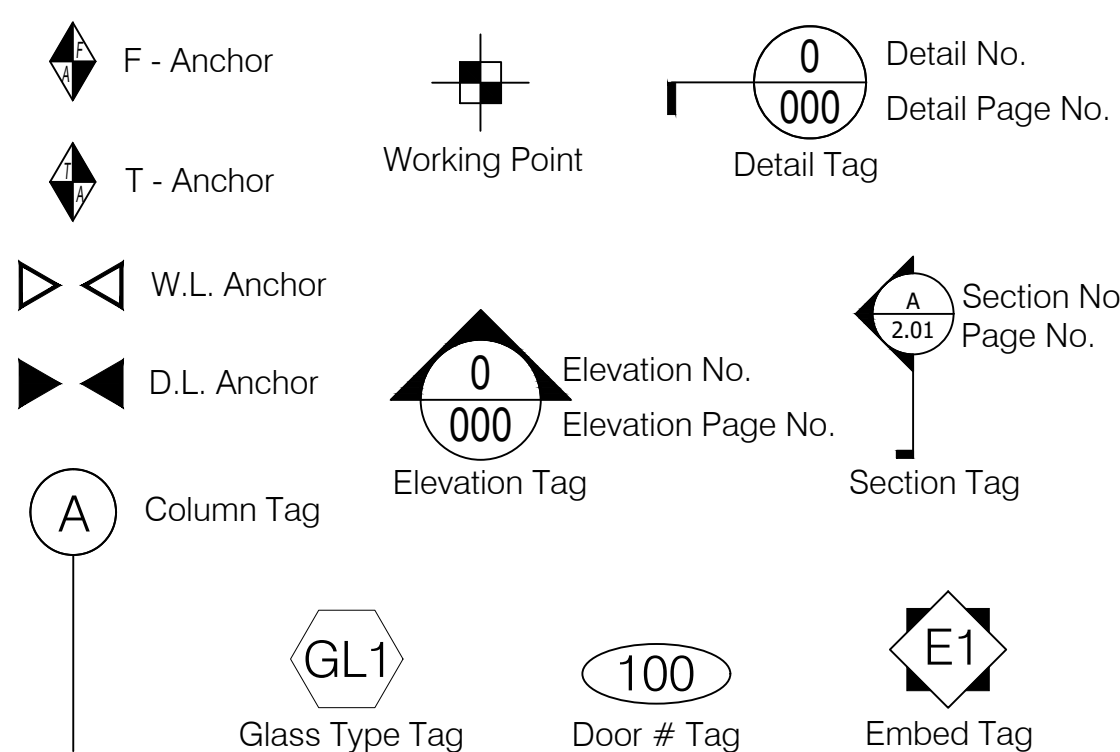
F
A
F - Anchor

Working Point

0
000
Detail No.
Detail Page No.
Detail Tag

T
A
T - Anchor

W.L. Anchor

A
2.01
Section No
Page No.

D.L. Anchor

0
000
Elevation No.
Elevation Page No.
Elevation Tag

Section Tag

A
Column Tag

GL1
Glass Type Tag

100
Door # Tag

E1
Embed Tag